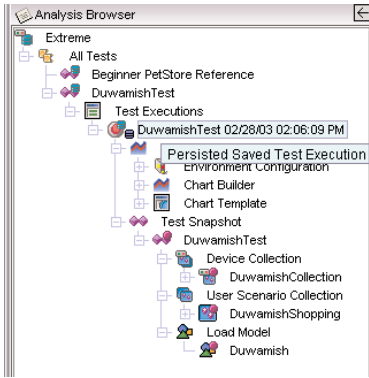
Analysis Browser

Extreme

All Tests

Beginner PetStore Reference

DuwamishTest

Test Executions

DuwamishTest 02/28/03 02:06:09 PM

Persisted Saved Test Execution

Environment Configuration

Chart Builder

Chart Template

Test Snapshot

DuwamishTest

Device Collection

DuwamishCollection

User Scenario Collection

DuwamishShopping

Load Model

Duwamish